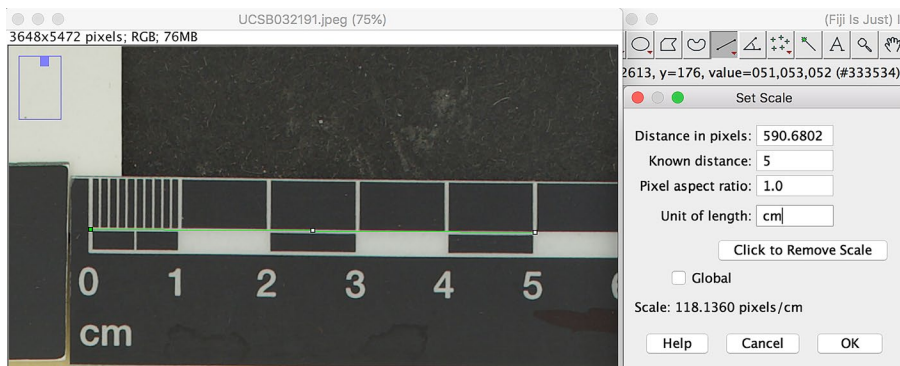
UCSB032191.jpeg (75%)
3648x5472 pixels; RGB; 76MB

0 1 2 3 4 5 6
cm

(Fiji Is Just) I
2613, y=176, value=051,053,052 (#333534)

Set Scale
Distance in pixels: 590.6802
Known distance: 5
Pixel aspect ratio: 1.0
Unit of length: cm
Click to Remove Scale
Global
Scale: 118.1360 pixels/cm
Help
Cancel
OK